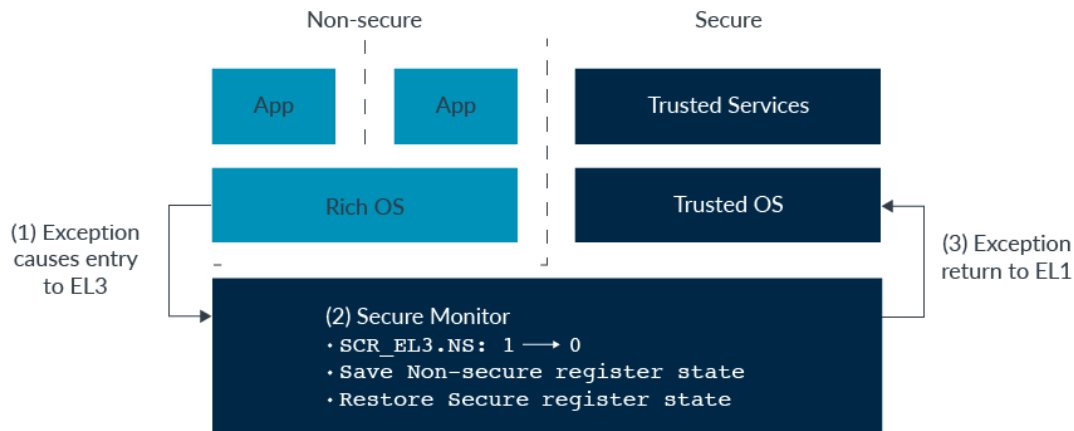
Non-secure

Secure

App

App

Trusted Services

Rich OS

Trusted OS

(1) Exception causes entry to EL3

(3) Exception return to EL1

(2) Secure Monitor
• SCR_EL3.NS: 1 ⟶ 0
• Save Non-secure register state
• Restore Secure register state